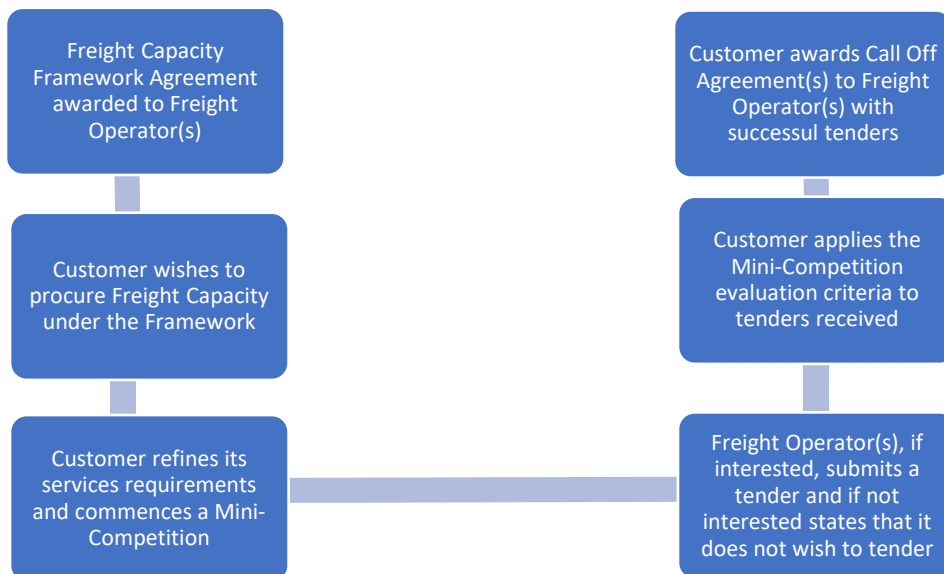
Freight Capacity Framework Agreement awarded to Freight Operator(s)

Customer wishes to procure Freight Capacity under the Framework

Customer refines its services requirements and commences a Mini-Competition

Freight Operator(s), if interested, submits a tender and if not interested states that it does not wish to tender

Customer applies the Mini-Competition evaluation criteria to tenders received

Customer awards Call Off Agreement(s) to Freight Operator(s) with successul tenders